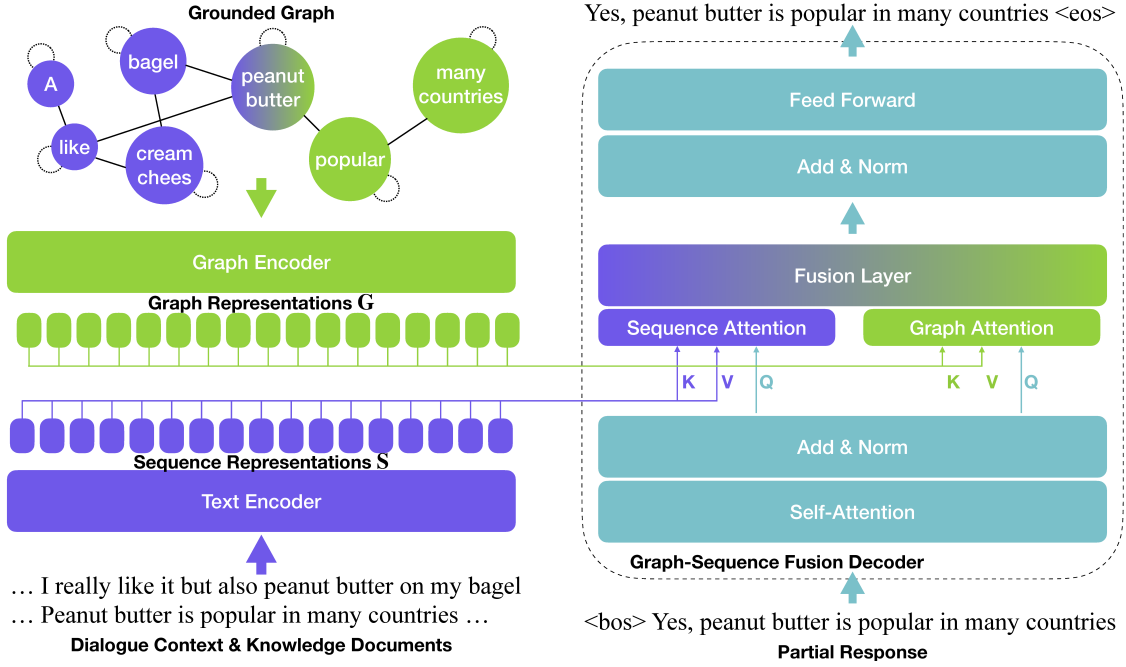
Grounded Graph

A

bagel

peanut butter

many countries

like

cream chees

popular

Graph Encoder

Graph Representations G

Sequence Representations S

Text Encoder

… I really like it but also peanut butter on my bagel
… Peanut butter is popular in many countries …

Dialogue Context & Knowledge Documents

Yes, peanut butter is popular in many countries <eos>

Feed Forward

Add & Norm

Fusion Layer

Sequence Attention

Graph Attention

K V Q

K V Q

Add & Norm

Self-Attention

Graph-Sequence Fusion Decoder

<bos> Yes, peanut butter is popular in many countries

Partial Response